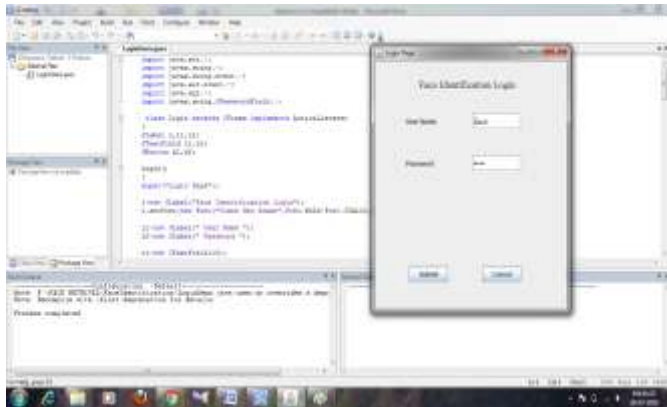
Face Identification Login

User Name

Password

Submit

Cancel

LoginUsers.java

import java.awt.*;
import javax.swing.*;
import javax.swing.event.*;
import java.awt.event.*;
import java.sql.*;
import javax.swing.JPasswordField;

class Login extends JFrame implements ActionListener

JLabel l1,l2,l3;
JTextField t1,t2;
JButton b1,b2;

Login()

super("Login Page");

l1=new JLabel("Face Identification Login");

l2=new JLabel(" User Name ");
l3=new JLabel(" Password ");

Process completed.